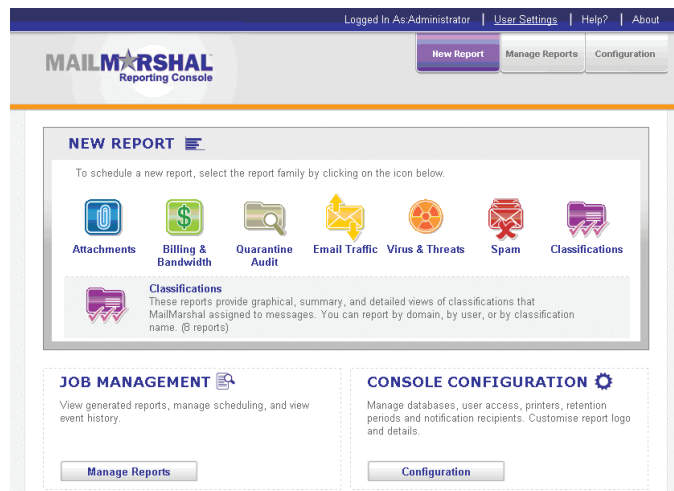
Logged In As:Administrator | User Settings | Help? | About

MAILMARSHAL
Reporting Console

New Report | Manage Reports | Configuration

NEW REPORT

To schedule a new report, select the report family by clicking on the icon below.

Attachments
Billing & Bandwidth
Quarantine Audit
Email Traffic
Virus & Threats
Spam
Classifications

Classifications
These reports provide graphical, summary, and detailed views of classifications that MailMarshal assigned to messages. You can report by domain, by user, or by classification name. (8 reports)

JOB MANAGEMENT

View generated reports, manage scheduling, and view event history.

Manage Reports

CONSOLE CONFIGURATION

Manage databases, user access, printers, retention periods and notification recipients. Customise report logo and details.

Configuration